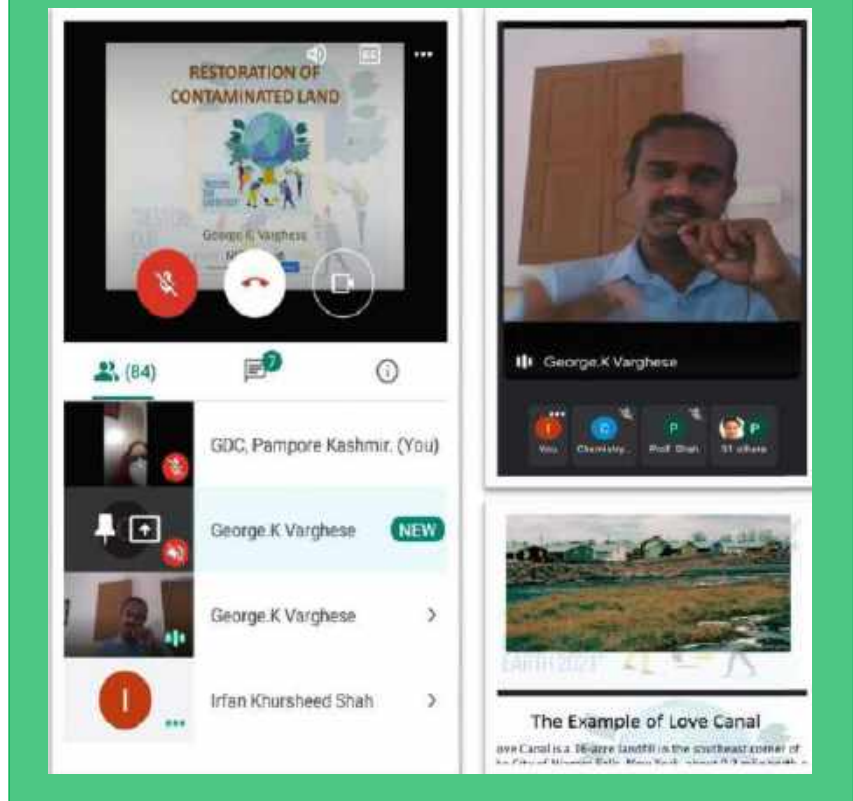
RESTORATION OF CONTAMINATED LAND

George K Varghese

(84)

7

GDC, Pampore Kashmir. (You)

George.K Varghese NEW

George.K Varghese

Irfan Khursheed Shah

George.K Varghese

I You

C Chemistry...

P Prof. Shah

P 51 others

The Example of Love Canal

ove Canal is a 16-acre landfill in the southeast corner of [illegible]